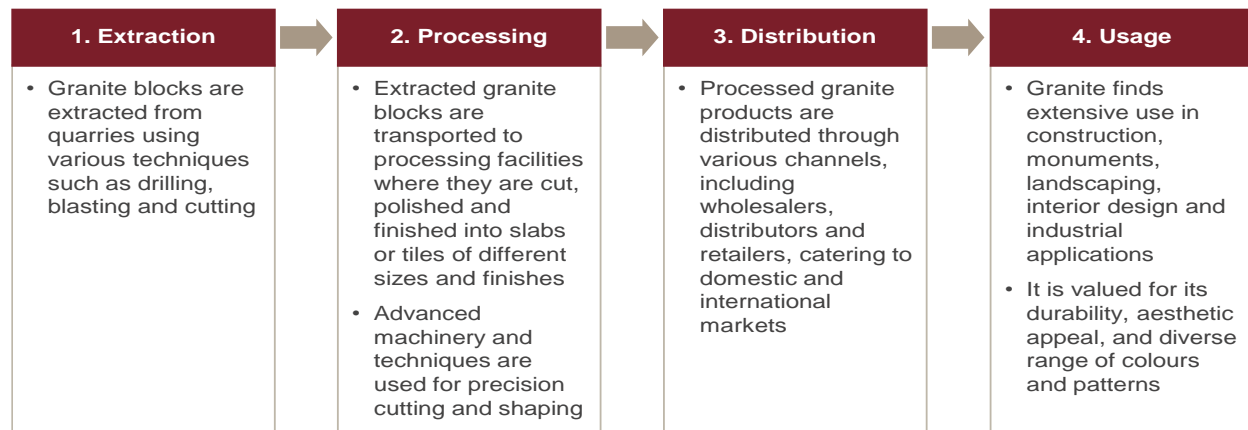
1. Extraction

• Granite blocks are extracted from quarries using various techniques such as drilling, blasting and cutting

2. Processing

• Extracted granite blocks are transported to processing facilities where they are cut, polished and finished into slabs or tiles of different sizes and finishes

• Advanced machinery and techniques are used for precision cutting and shaping

3. Distribution

• Processed granite products are distributed through various channels, including wholesalers, distributors and retailers, catering to domestic and international markets

4. Usage

• Granite finds extensive use in construction, monuments, landscaping, interior design and industrial applications

• It is valued for its durability, aesthetic appeal, and diverse range of colours and patterns